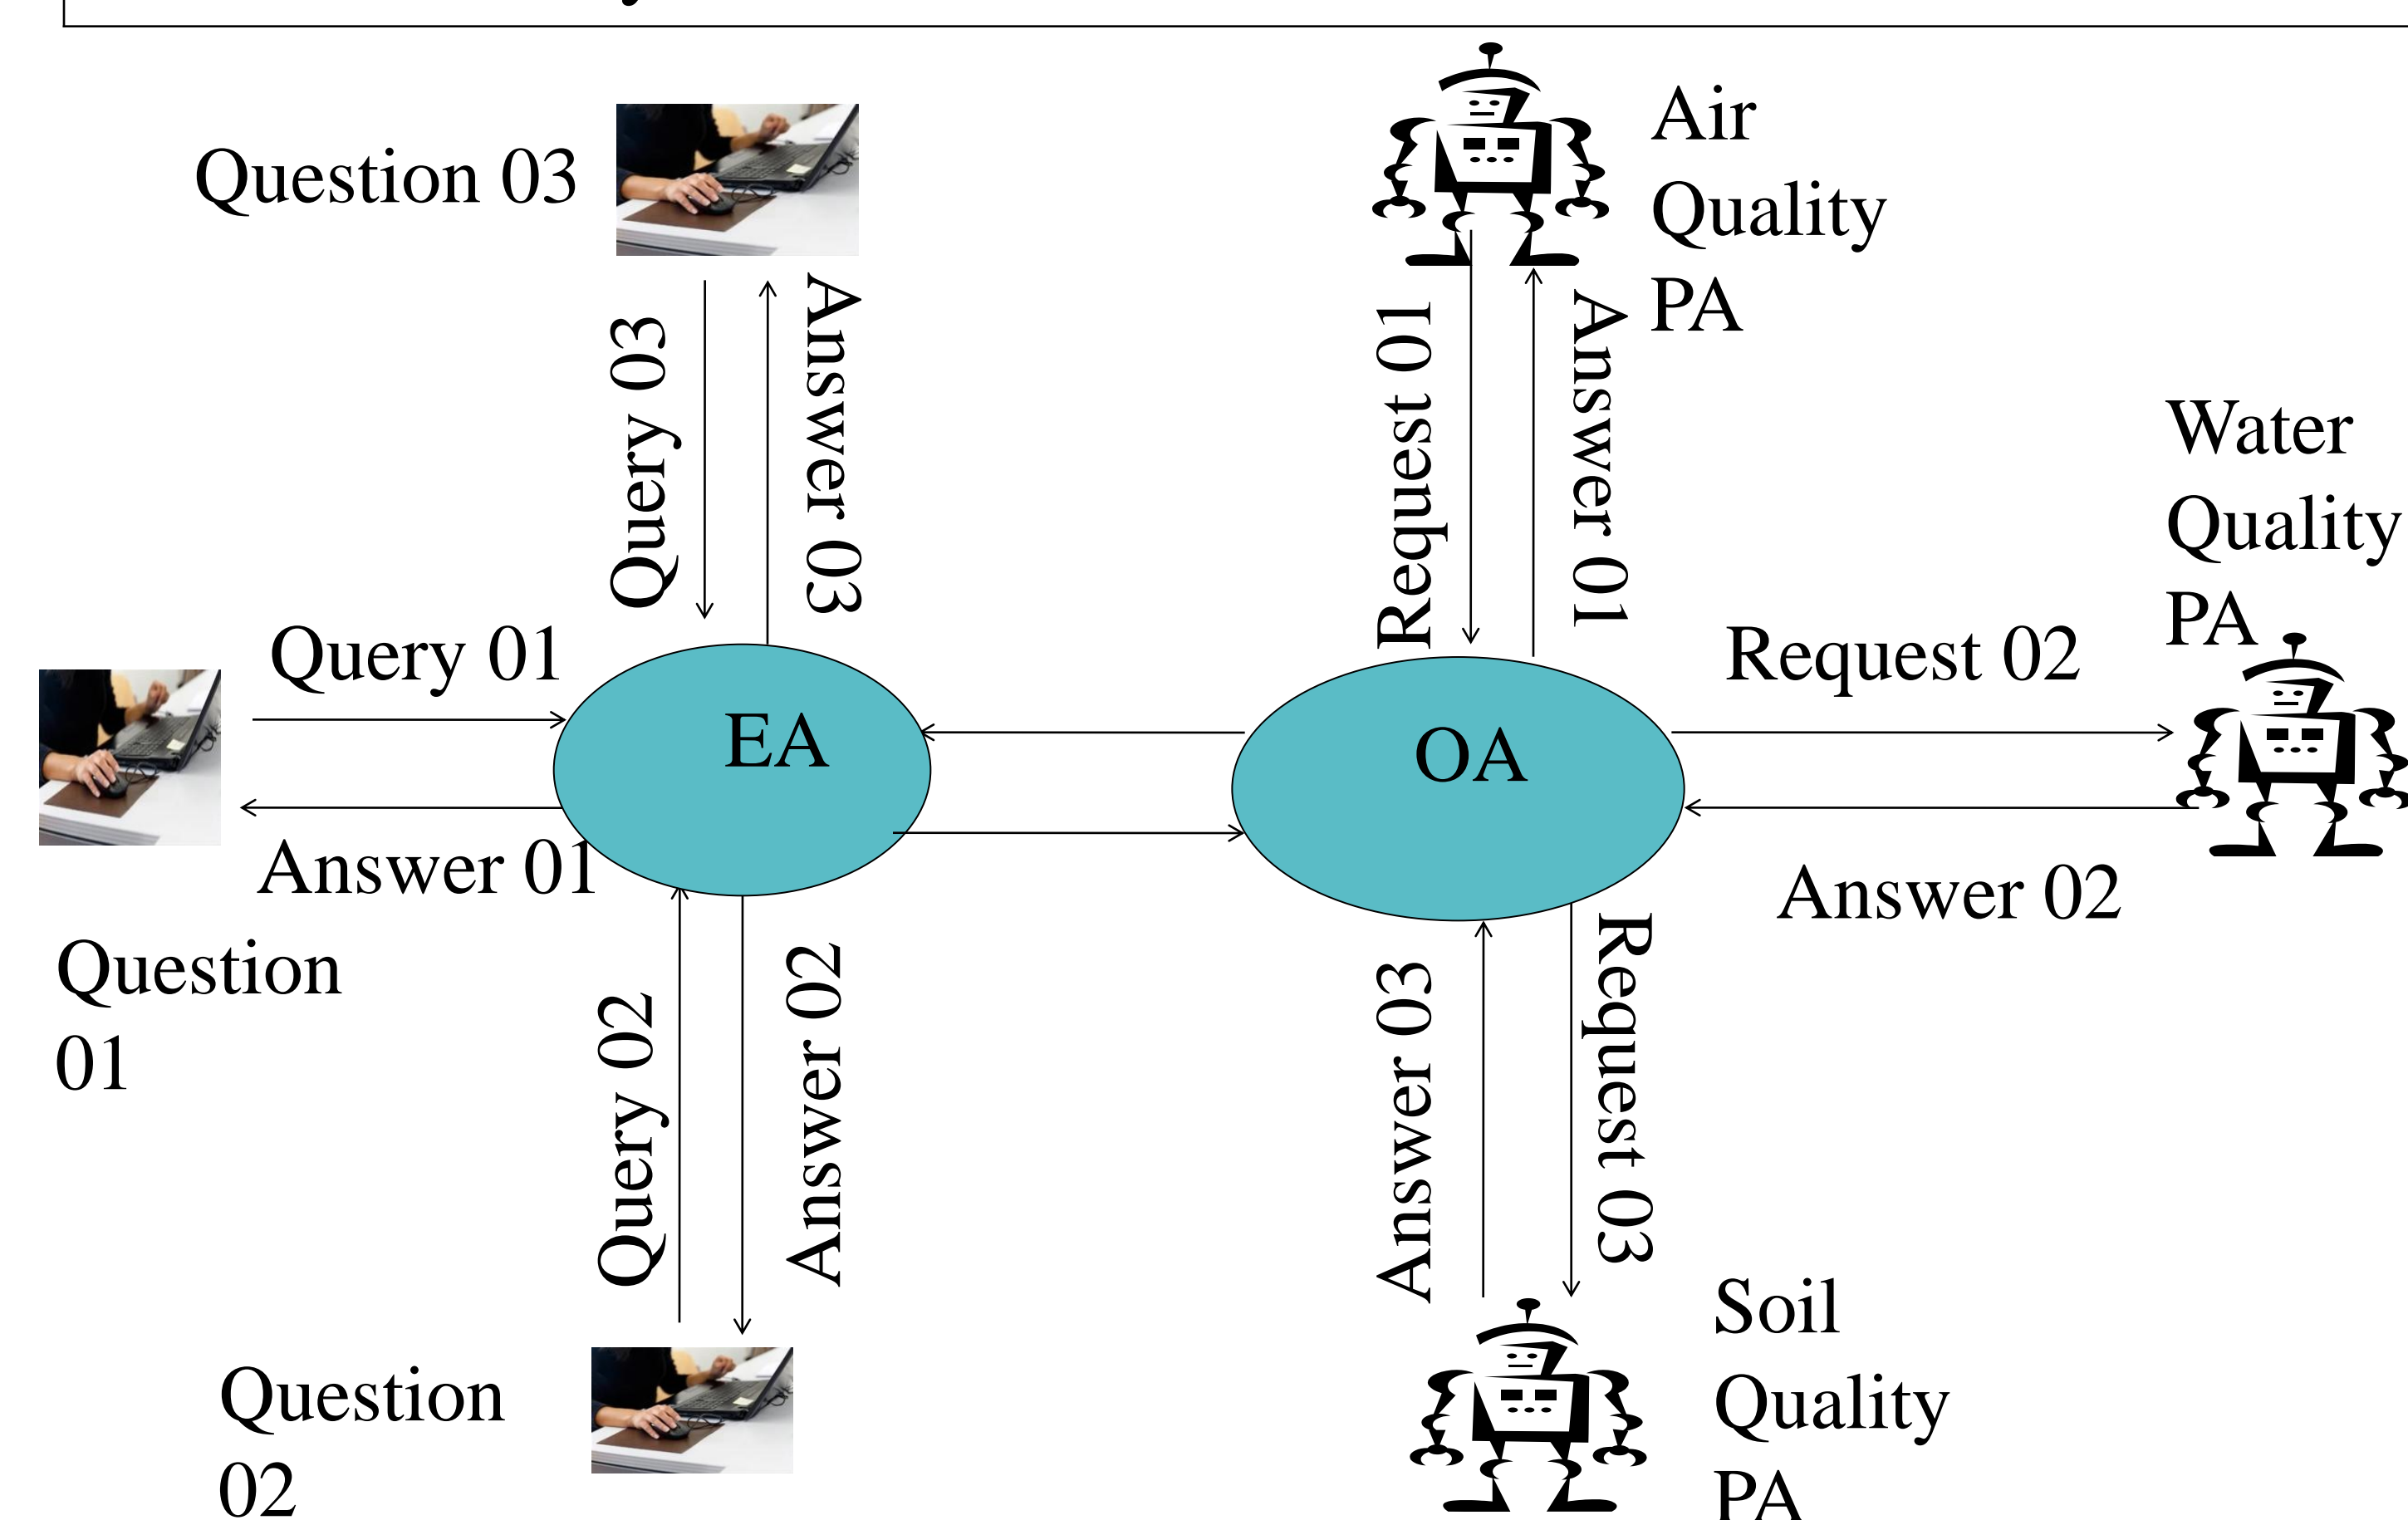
Question 03

Query 03

Answer 03

Air Quality PA

Request 01

Answer 01

Water Quality PA

Query 01

EA

OA

Request 02

Answer 01

Answer 02

Question 01

Query 02

Answer 02

Answer 03

Request 03

Soil Quality PA

Question 02